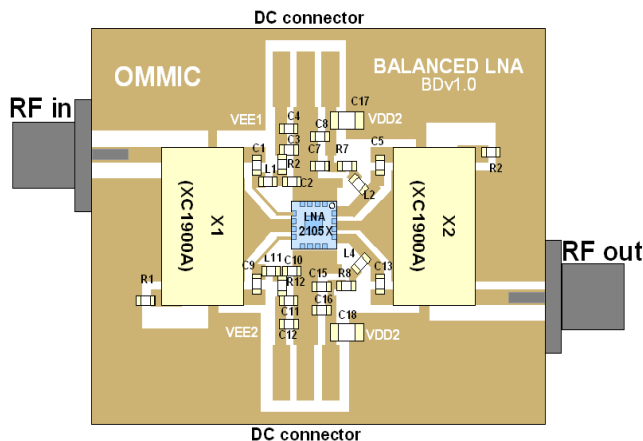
DC connector

OMMIC

BALANCED LNA
BDv1.0

RF in

RF out

VEE1
C4
C17
VDD2
C8
C3
C7
R7
C5
C1
R2
L1
C2
L2
R2

X1
(XC1900A)

LNA
2105 X

X2
(XC1900A)

L4
C9
L11
C10
R12
C15
R8
C13
R1
C16
C11
C18
VEE2
VDD2
C12

DC connector